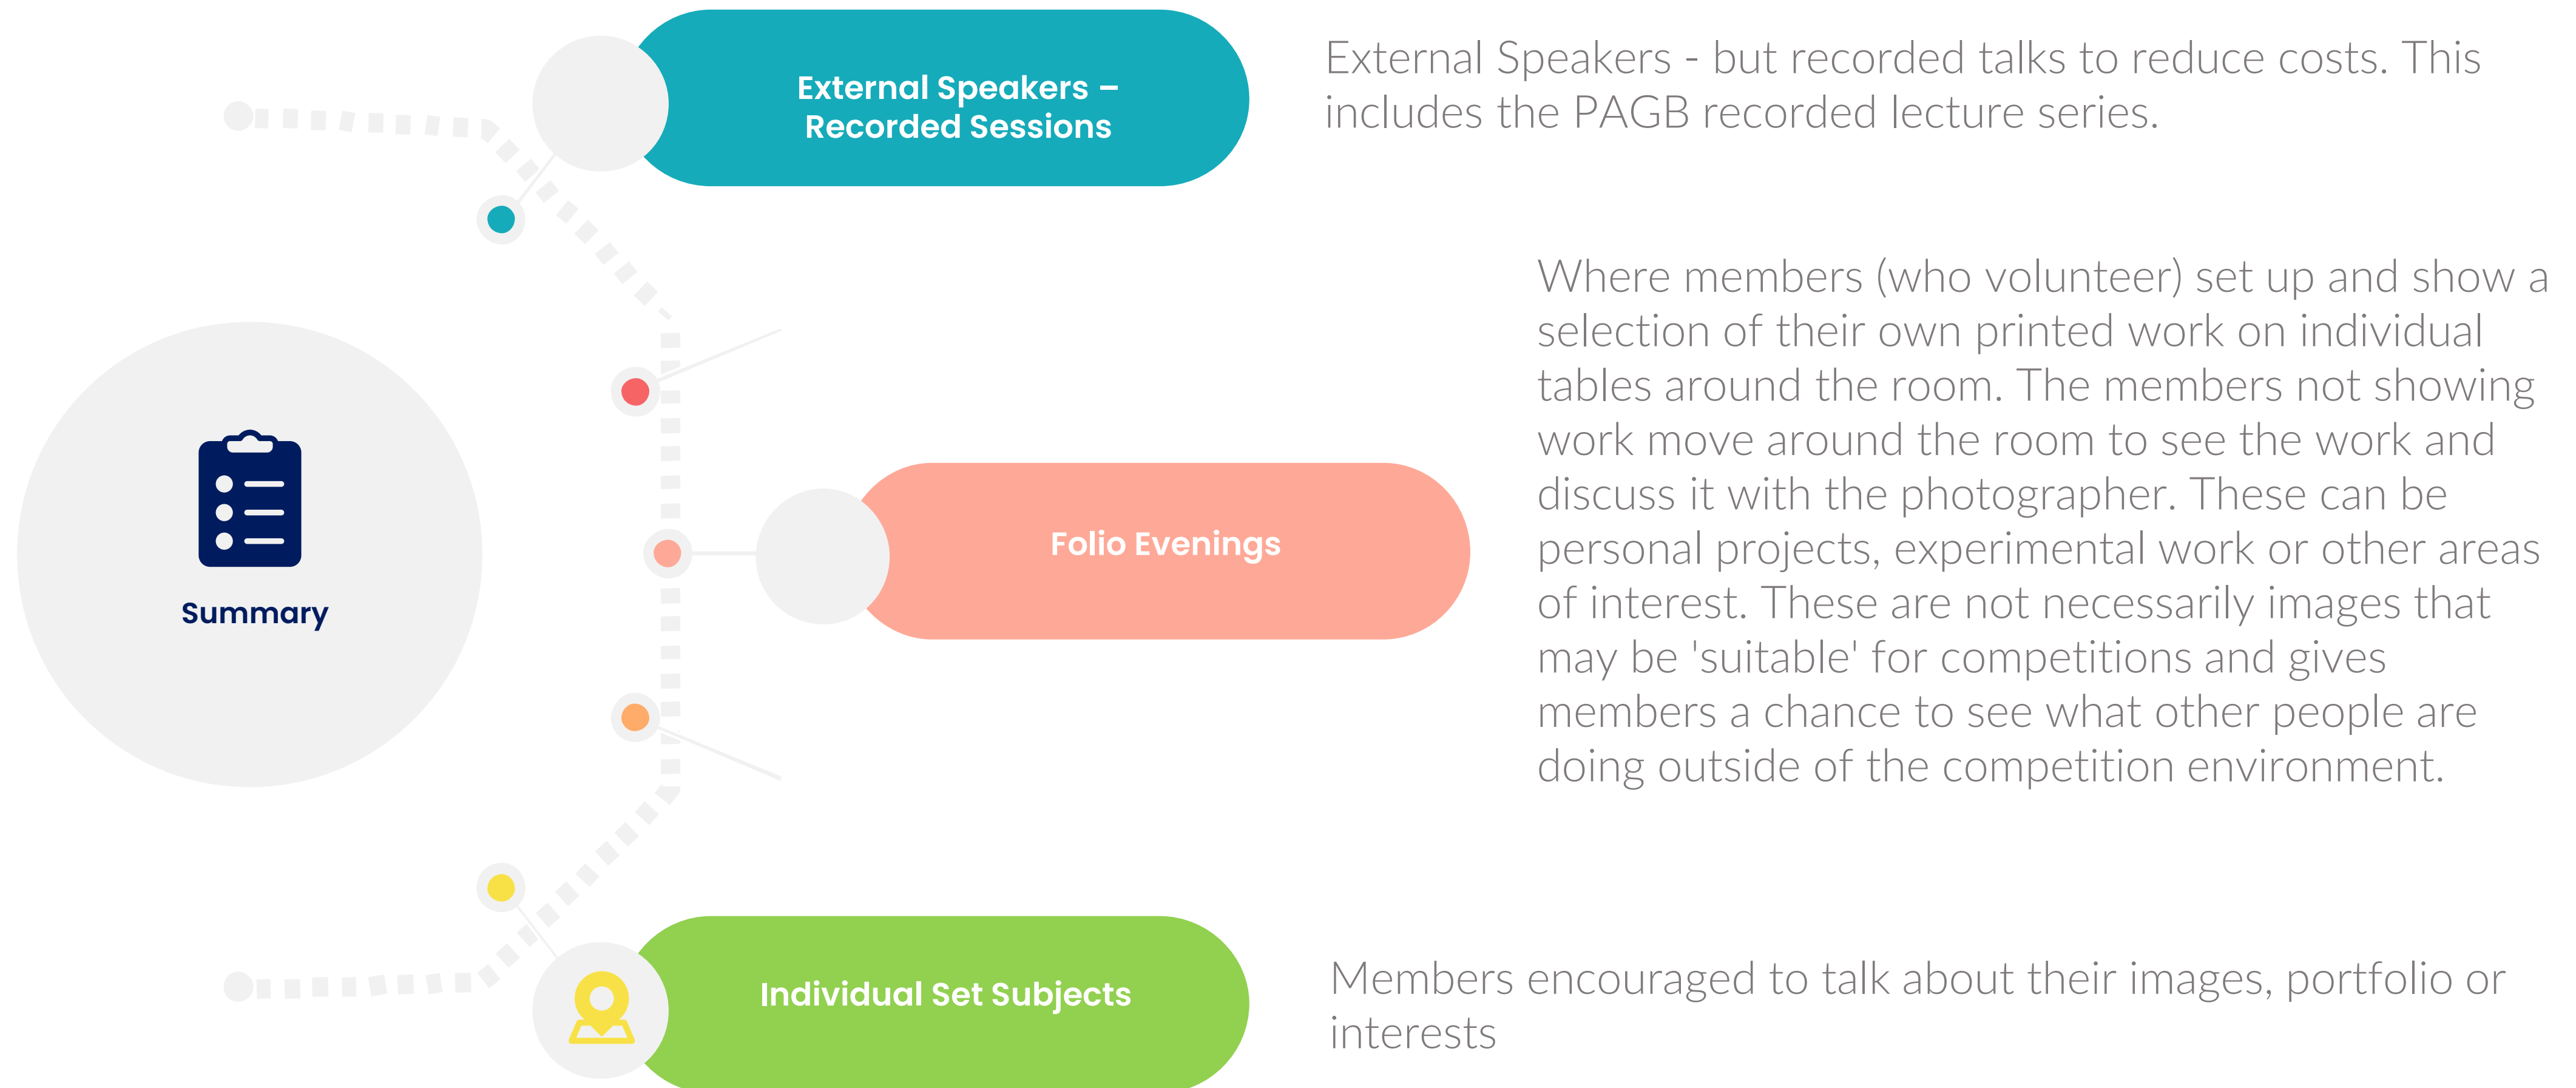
Summary

External Speakers – Recorded Sessions

External Speakers - but recorded talks to reduce costs. This includes the PAGB recorded lecture series.

Folio Evenings

Where members (who volunteer) set up and show a selection of their own printed work on individual tables around the room. The members not showing work move around the room to see the work and discuss it with the photographer. These can be personal projects, experimental work or other areas of interest. These are not necessarily images that may be 'suitable' for competitions and gives members a chance to see what other people are doing outside of the competition environment.

Individual Set Subjects

Members encouraged to talk about their images, portfolio or interests